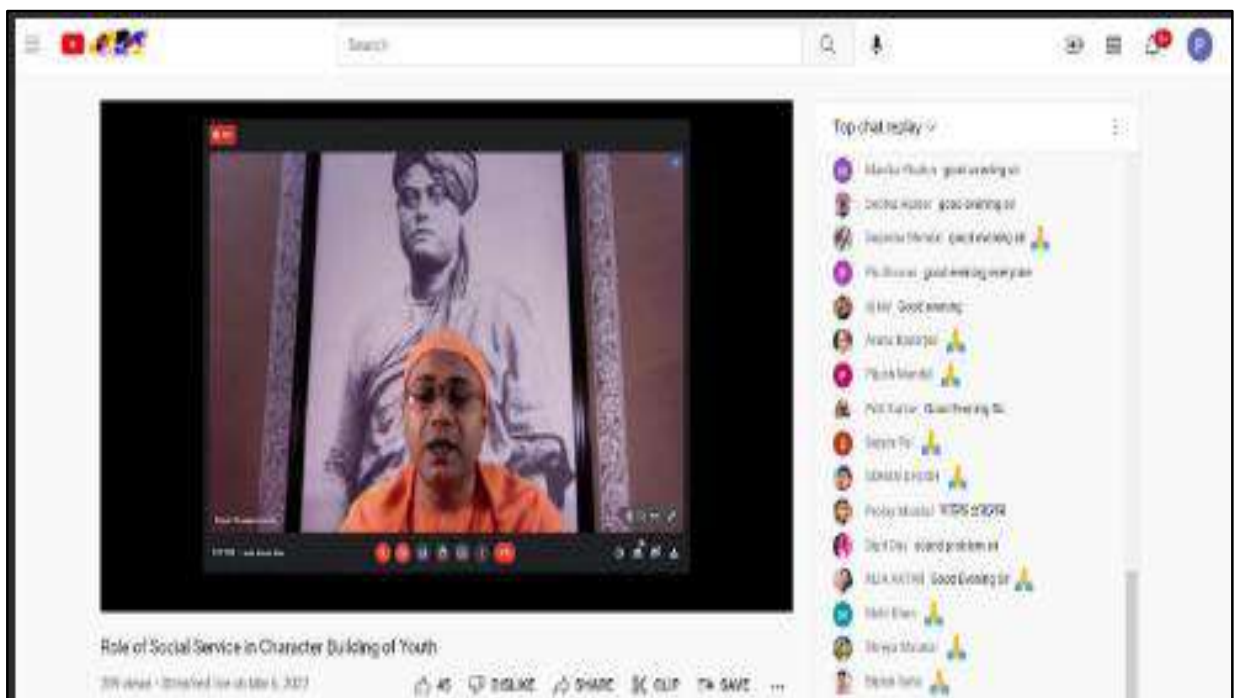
Search

Top chat replay

good evening sir
good evening sir
good evening sir
good evening everyone
Good evening
Good Evening Sir
Good Evening sir

Role of Social Service in Character Building of Youth

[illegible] views · Streamed live on Mar 6, 2021

45 DISLIKE SHARE CLIP SAVE ...